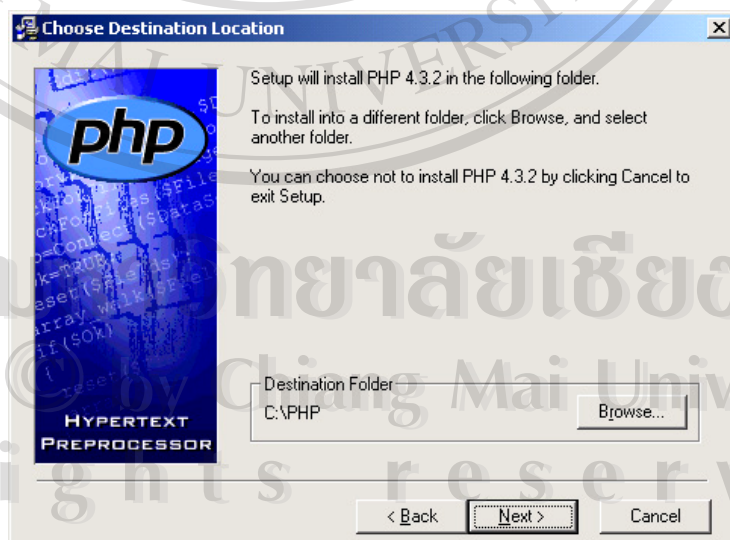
Choose Destination Location

php

HYPERTEXT PREPROCESSOR

Setup will install PHP 4.3.2 in the following folder.

To install into a different folder, click Browse, and select another folder.

You can choose not to install PHP 4.3.2 by clicking Cancel to exit Setup.

Destination Folder
C:\PHP

Browse...

< Back
Next >
Cancel

UNIVERSITY
มหาวิทยาลัยเชียงใหม่
© by Chiang Mai University
rights reserved